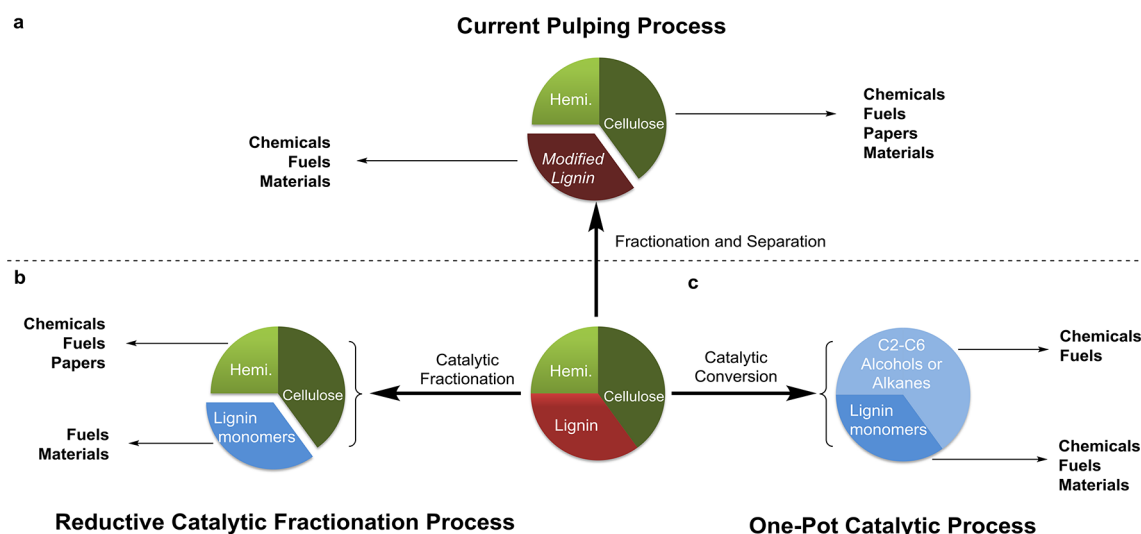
a

Current Pulping Process

Hemi.

Cellulose

Modified Lignin

Chemicals
Fuels
Papers
Materials

Chemicals
Fuels
Materials

Fractionation and Separation

b

c

Chemicals
Fuels
Papers

Hemi.

Cellulose

Lignin monomers

Fuels
Materials

Catalytic Fractionation

Hemi.

Cellulose

Lignin

Catalytic Conversion

C2-C6 Alcohols or Alkanes

Lignin monomers

Chemicals
Fuels

Chemicals
Fuels
Materials

Reductive Catalytic Fractionation Process

One-Pot Catalytic Process